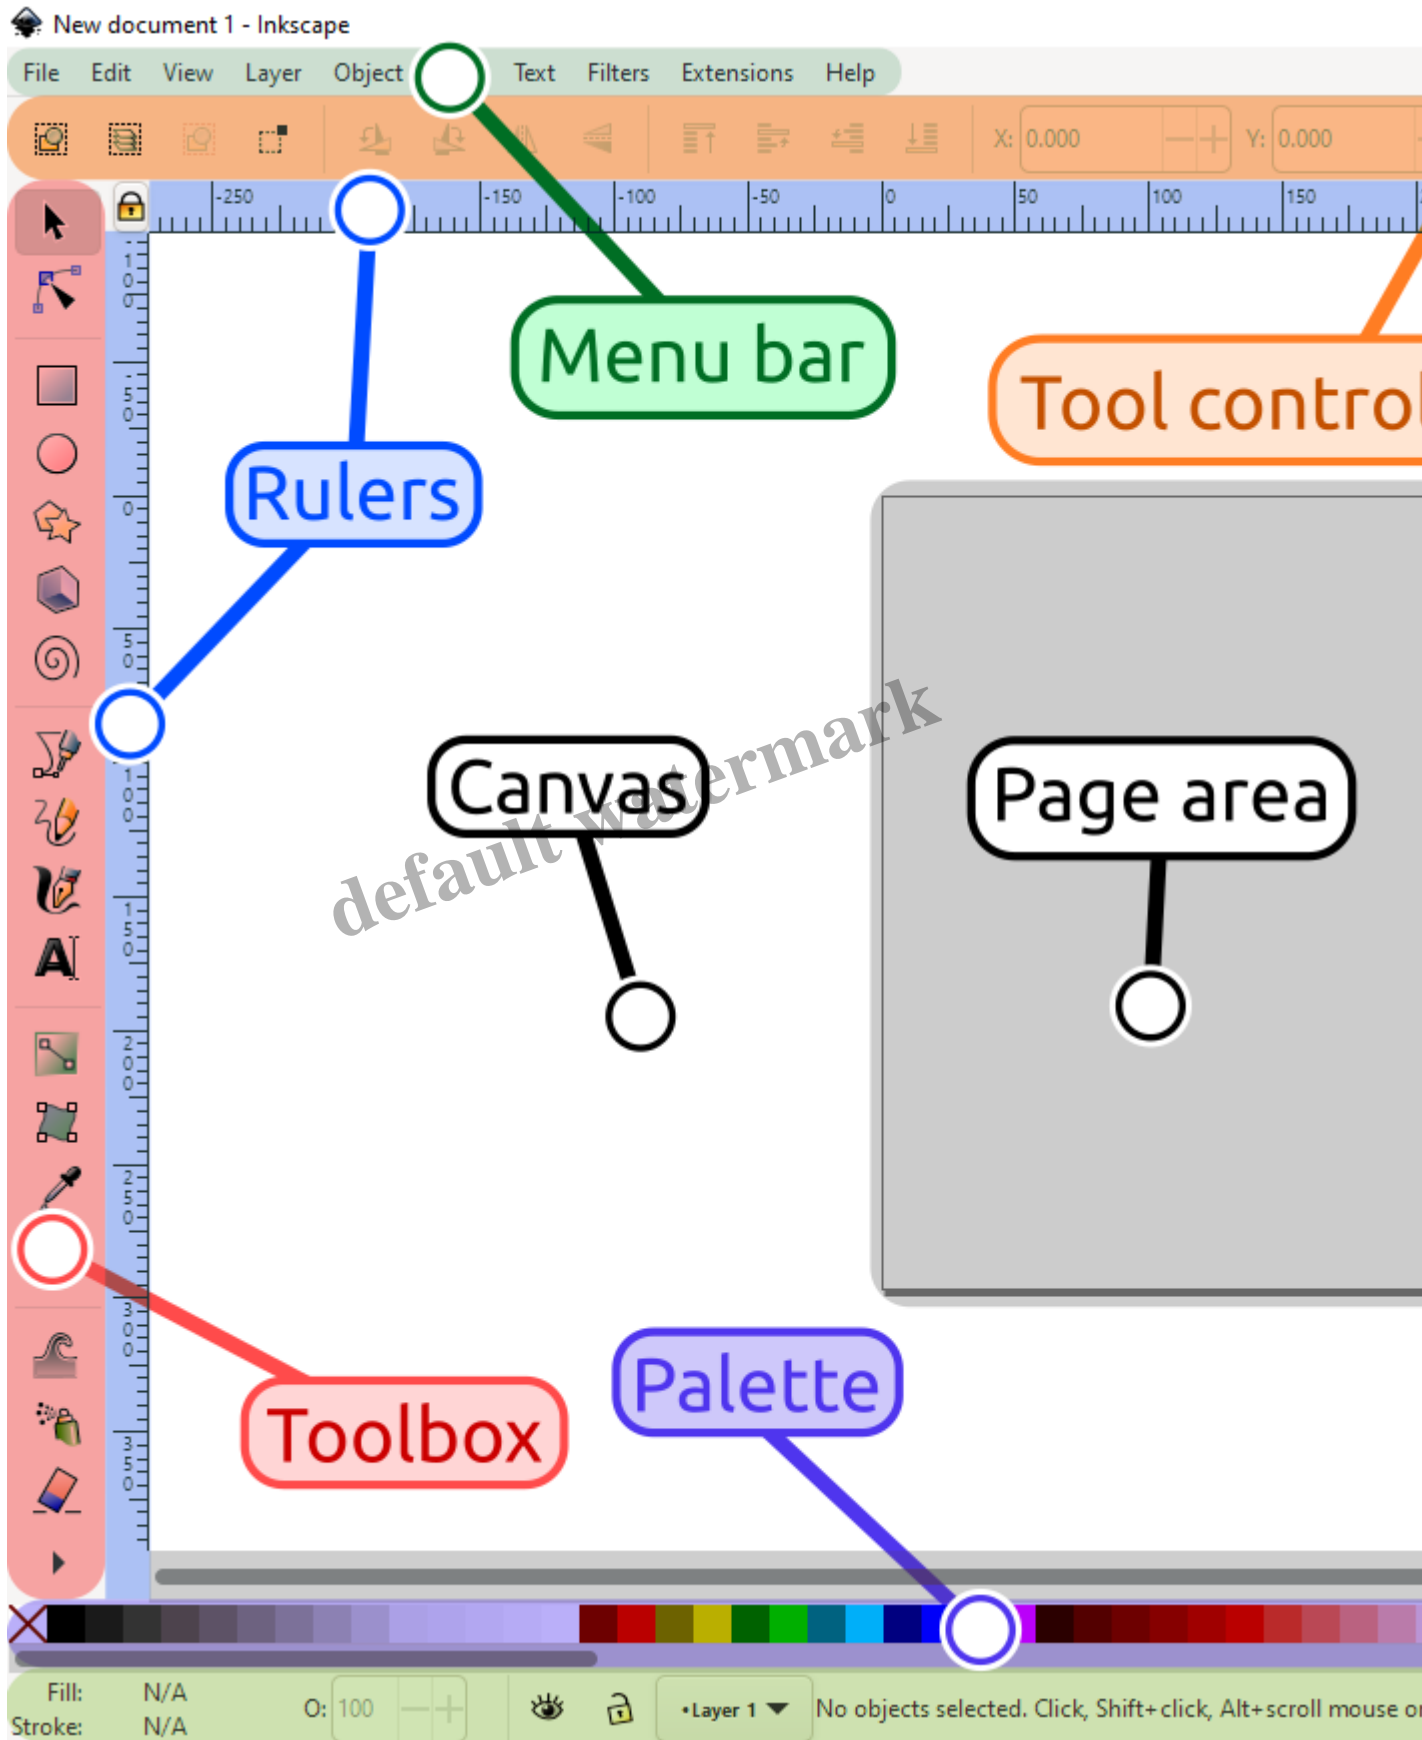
New document 1 - Inkscape

File Edit View Layer Object Text Filters Extensions Help

X: 0.000 Y: 0.000

-250 -150 -100 -50 0 50 100 150

100 50 0 50 100 150 200 250 300 350

Menu bar

Tool control

Rulers

Canvas

Page area

default watermark

Toolbox

Palette

Fill: N/A
Stroke: N/A

O: 100

•Layer 1

No objects selected. Click, Shift+click, Alt+scroll mouse o